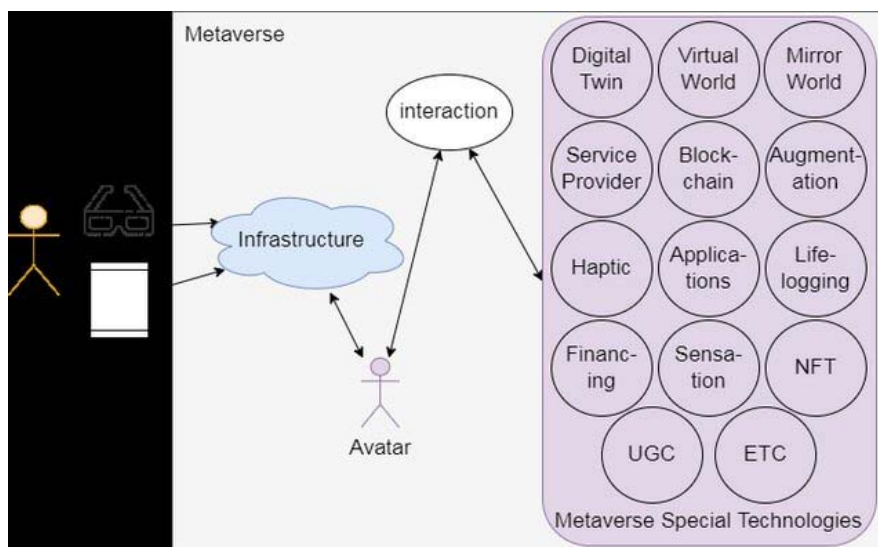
Metaverse

interaction

Infrastructure

Avatar

Digital Twin

Virtual World

Mirror World

Service Provider

Blockchain

Augmentation

Haptic

Applications

Lifelogging

Financing

Sensation

NFT

UGC

ETC

Metaverse Special Technologies